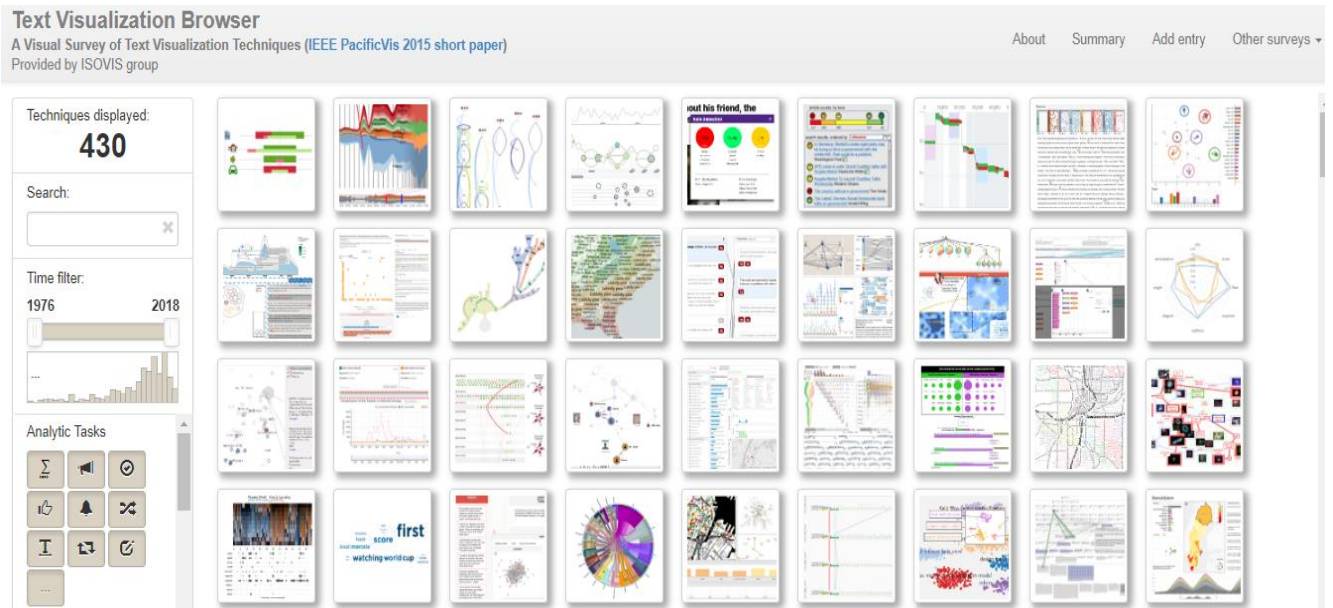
Text Visualization Browser
A Visual Survey of Text Visualization Techniques (IEEE PacificVis 2015 short paper)
Provided by ISOVIS group

About Summary Add entry Other surveys

Techniques displayed:
430

Search:

Time filter:
1976 2018

Analytic Tasks

...

out his friend, the

first
score
watching world cup